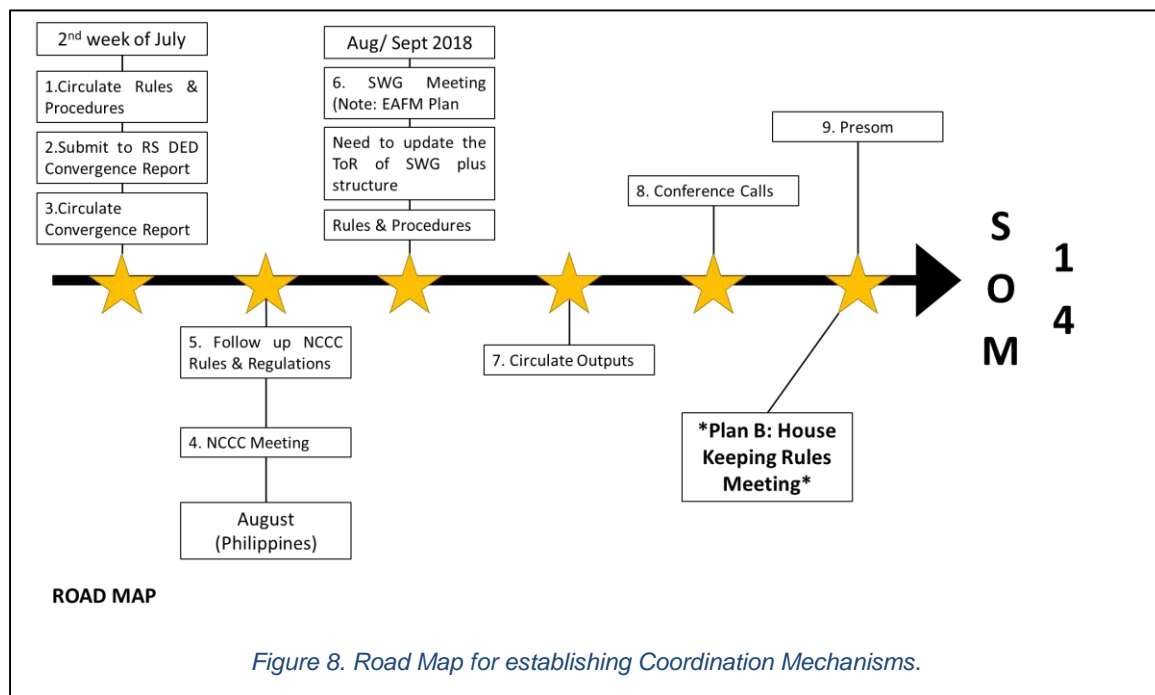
2$^{nd}$ week of July

1.Circulate Rules & Procedures

2.Submit to RS DED Convergence Report

3.Circulate Convergence Report

Aug/ Sept 2018

6. SWG Meeting (Note: EAFM Plan

Need to update the ToR of SWG plus structure

Rules & Procedures

9. Presom

8. Conference Calls

S
O
M

1
4

5. Follow up NCCC Rules & Regulations

4. NCCC Meeting

August (Philippines)

7. Circulate Outputs

*Plan B: House Keeping Rules Meeting*

ROAD MAP

Figure 8. Road Map for establishing Coordination Mechanisms.